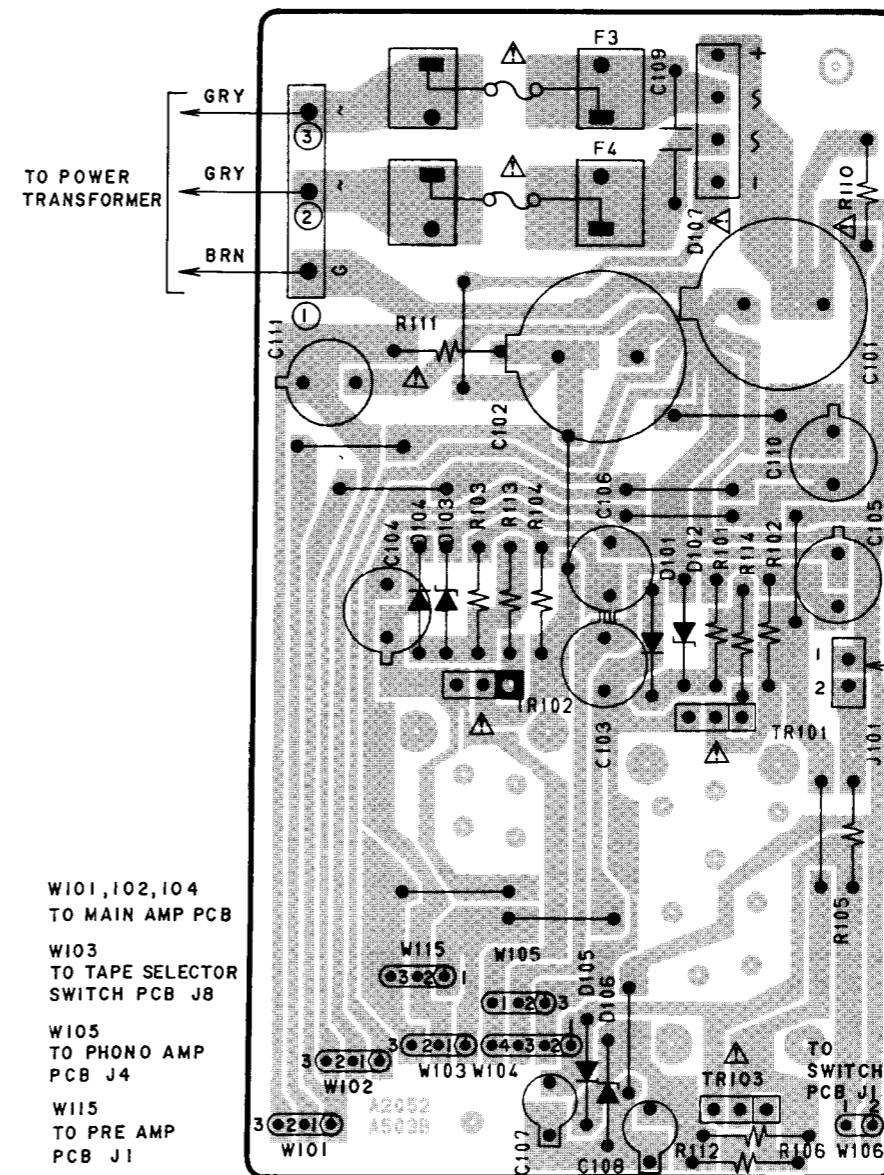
GRY
TO POWER TRANSFORMER
GRY
BRN
3
2
1
~
~
G
F3
F4
C109
+
-
D107
R110
R111
C111
C102
C101
C110
C106
C105
C104
D104
D103
R103
R113
R104
D101
D102
R101
R114
R102
TR102
C103
TR101
1
2
J101
R105
W101,102,104
TO MAIN AMP PCB
W103
TO TAPE SELECTOR SWITCH PCB J8
W105
TO PHONO AMP PCB J4
W115
TO PRE AMP PCB J1
W115
3 2 1
W105
1 2 3
D105
D106
3 2 1
W102
3 2 1
W103
4 3 2
W104
TO SWITCH PCB J1
TR103
3 2 1
W101
A2052
A503B
C107
C108
R112
R106
W106